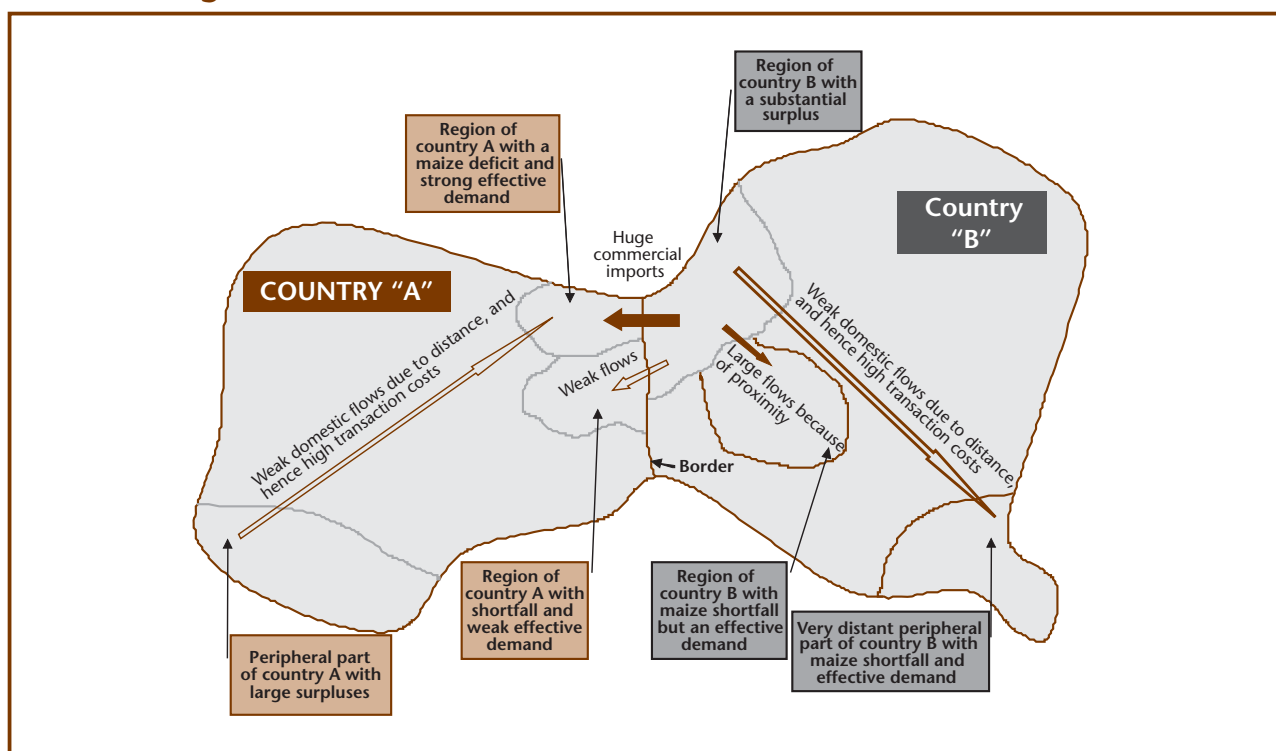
Region of country B with a substantial surplus

Region of country A with a maize deficit and strong effective demand

Country "B"

Huge commercial imports

COUNTRY "A"

Weak domestic flows due to distance, and hence high transaction costs

Weak flows

Large flows because of proximity

Weak domestic flows due to distance, and hence high transaction costs

Border

Region of country A with shortfall and weak effective demand

Region of country B with maize shortfall but an effective demand

Very distant peripheral part of country B with maize shortfall and effective demand

Peripheral part of country A with large surpluses